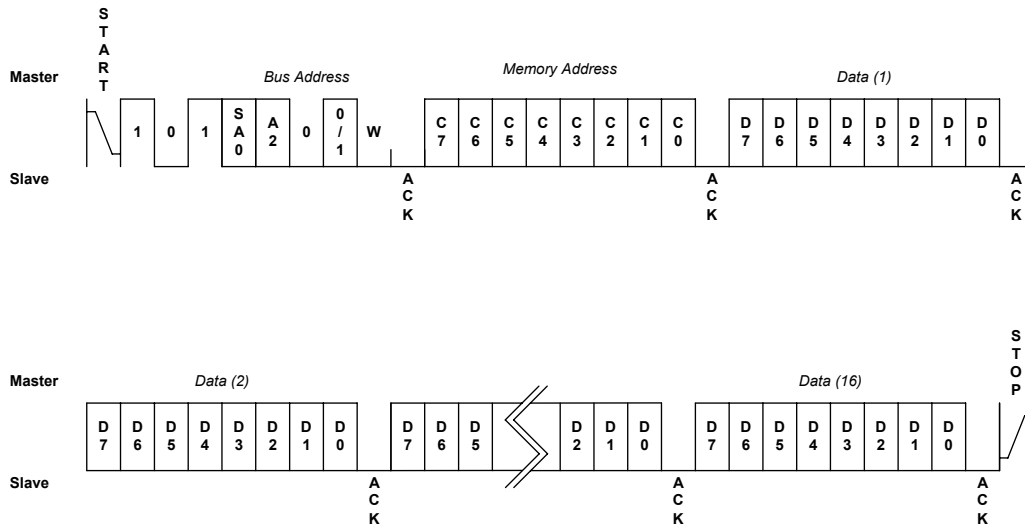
START

Master

Bus Address

Memory Address

Data (1)

1 0 1 SA0 A2 0 0/1 W

C7 C6 C5 C4 C3 C2 C1 C0

D7 D6 D5 D4 D3 D2 D1 D0

Slave

ACK

ACK

ACK

STOP

Master

Data (2)

Data (16)

D7 D6 D5 D4 D3 D2 D1 D0

D7 D6 D5

D2 D1 D0

D7 D6 D5 D4 D3 D2 D1 D0

Slave

ACK

ACK

ACK